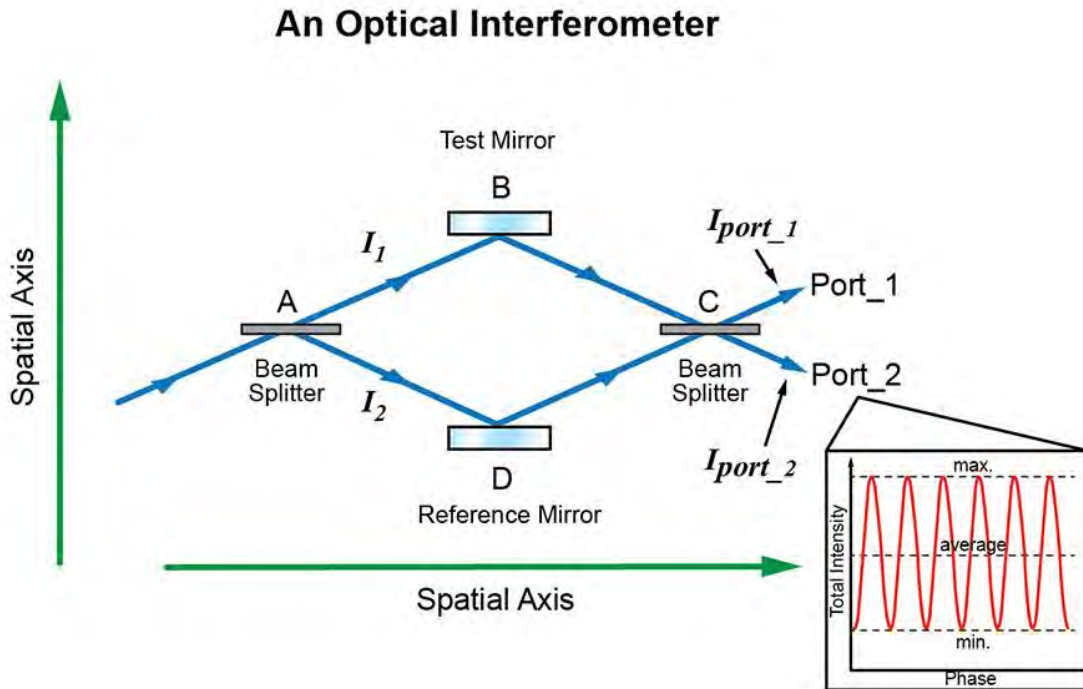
An Optical Interferometer

Spatial Axis

Test Mirror

B

$I_1$

$I_{port\_1}$

A

C

Port_1

Beam Splitter

Beam Splitter

Port_2

$I_2$

D

$I_{port\_2}$

Reference Mirror

Spatial Axis

max.

average

Total Intensity

min.

Phase